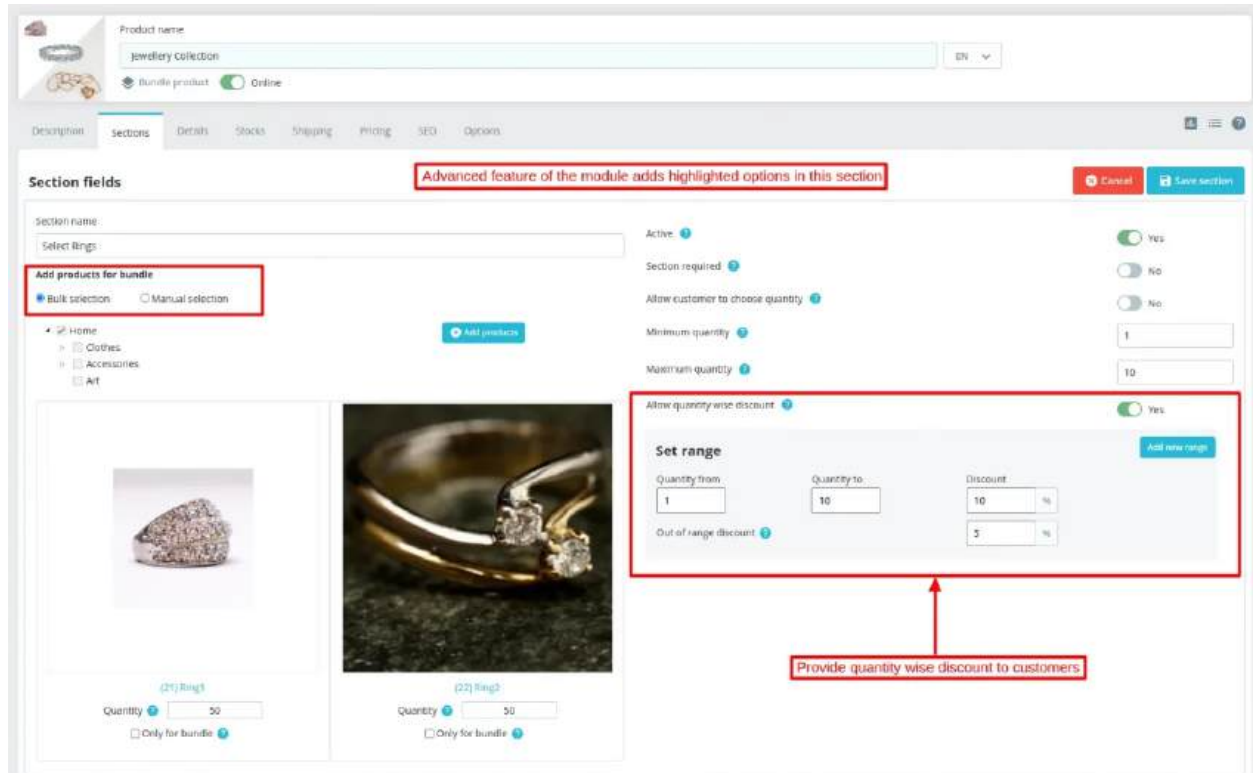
Product name

Jewellery collection

EN

Bundle product Online

Description Sections Details Stocks Shipping Pricing SEO Options

Section fields

Advanced feature of the module adds highlighted options in this section

Cancel Save section

Section name

Select Rings

Add products for bundle

Bulk selection Manual selection

Home
Clothes
Accessories
Art

Add products

(21) Ring1

Quantity 50

Only for bundle

(22) Ring2

Quantity 50

Only for bundle

Active Yes

Section required No

Allow customer to choose quantity No

Minimum quantity 1

Maximum quantity 10

Allow quantity wise discount Yes

Set range

Add new range

| Quantity from | Quantity to | Discount |
|---|---|---|
| 1 | 10 | 10 % |

Out of range discount 5 %

Provide quantity wise discount to customers